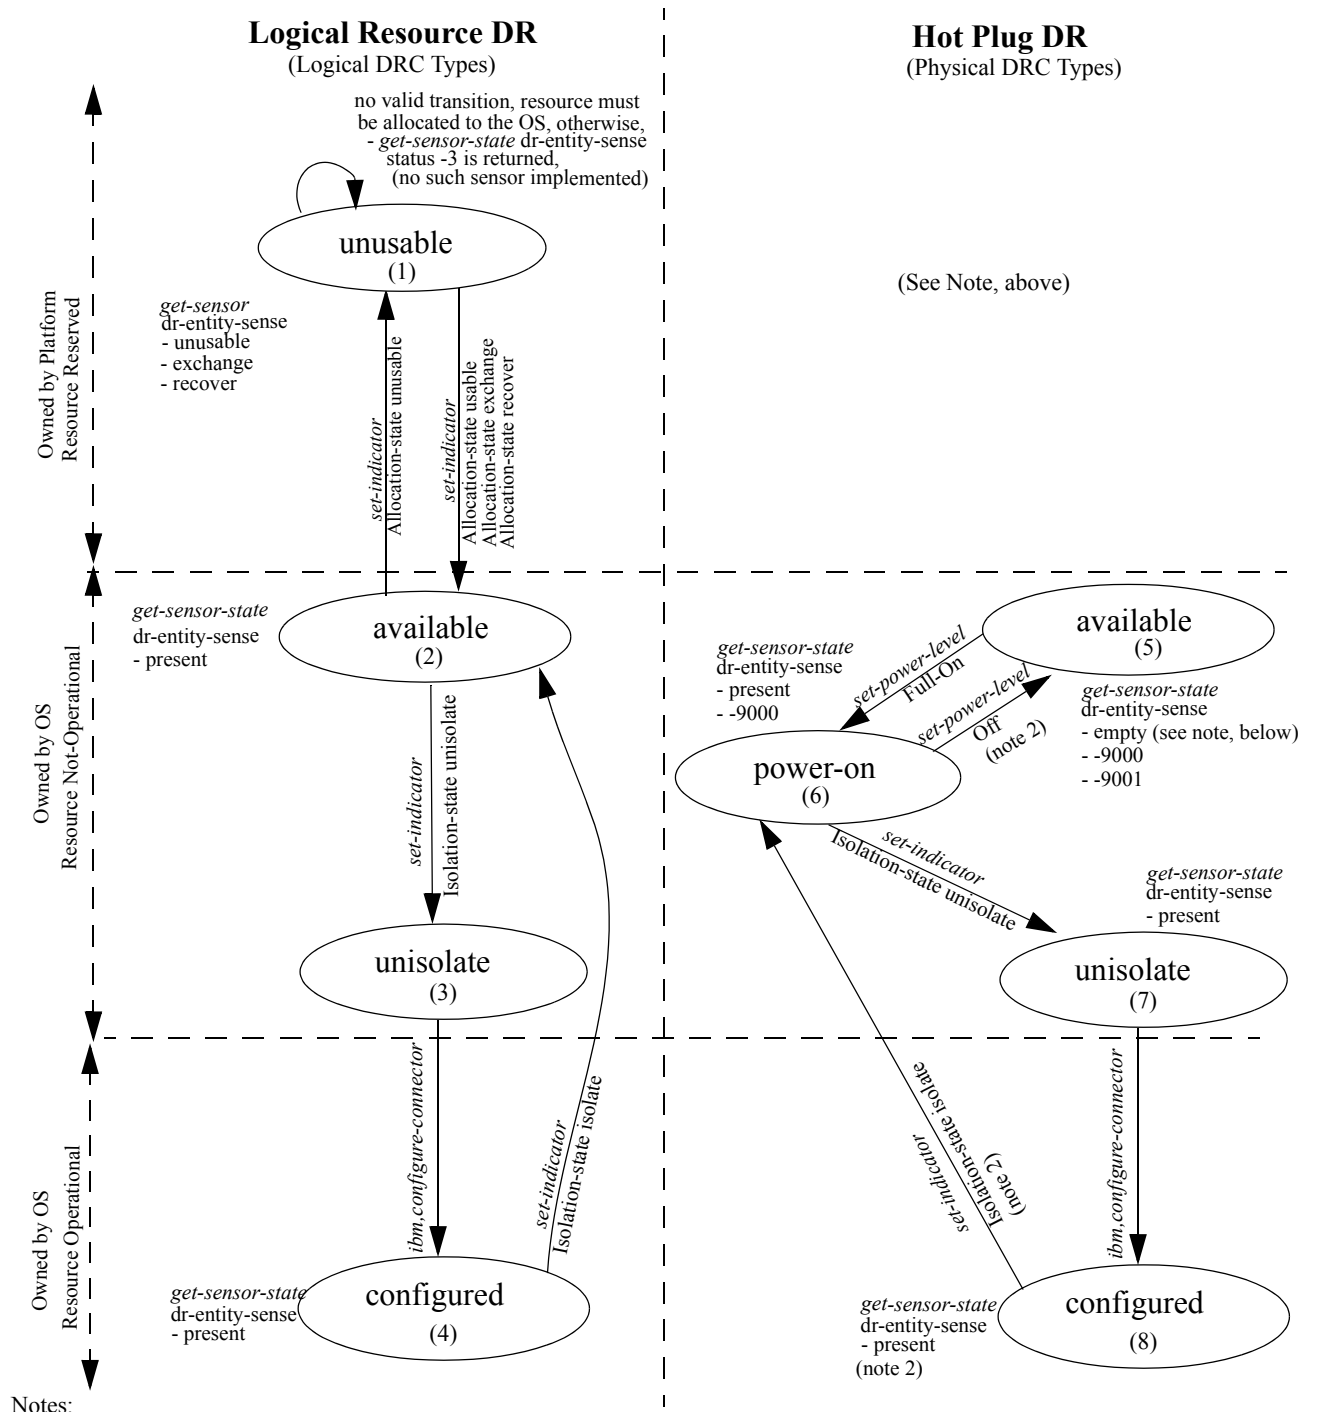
Logical Resource DR
(Logical DRC Types)

Hot Plug DR
(Physical DRC Types)

no valid transition, resource must be allocated to the OS, otherwise, - get-sensor-state dr-entity-sense status -3 is returned, (no such sensor implemented)

unusable
(1)

(See Note, above)

Owned by Platform
Resource Reserved

get-sensor
dr-entity-sense
- unusable
- exchange
- recover

set-indicator
Allocation-state unusable

set-indicator
Allocation-state usable
Allocation-state exchange
Allocation-state recover

Owned by OS
Resource Not-Operational

get-sensor-state
dr-entity-sense
- present

available
(2)

set-indicator
Isolation-state unisolate

unisolate
(3)

available
(5)

get-sensor-state
dr-entity-sense
- present
- -9000

set-power-level
Full-On

set-power-level
Off
(note 2)

get-sensor-state
dr-entity-sense
- empty (see note, below)
- -9000
- -9001

power-on
(6)

set-indicator
Isolation-state unisolate

get-sensor-state
dr-entity-sense
- present

unisolate
(7)

Owned by OS
Resource Operational

ibm,configure-connector

set-indicator
Isolation-state isolate

get-sensor-state
dr-entity-sense
- present

configured
(4)

set-indicator
Isolation-state isolate
(note 2)

ibm,configure-connector

get-sensor-state
dr-entity-sense
- present
(note 2)

configured
(8)

Notes: